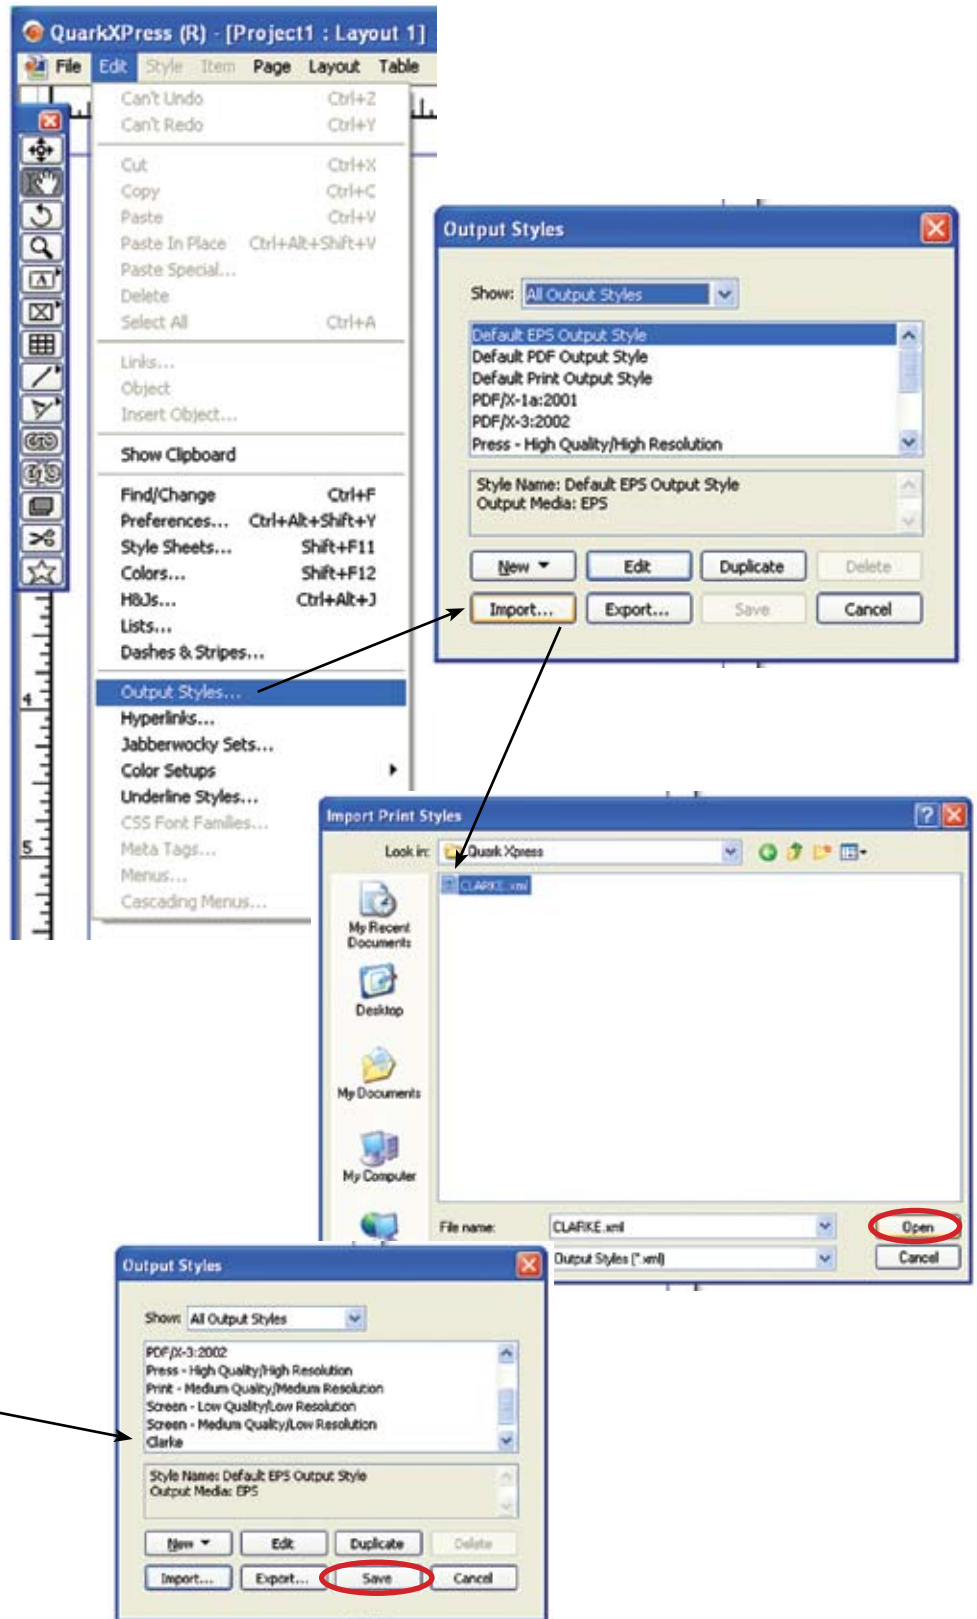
QuarkXPress (R) - [Project1 : Layout 1]

File Edit Style Item Page Layout Table

Can't Undo Ctrl+Z
Can't Redo Ctrl+Y
Cut Ctrl+X
Copy Ctrl+C
Paste Ctrl+V
Paste In Place Ctrl+Alt+Shift+V
Paste Special...
Delete
Select All Ctrl+A
Links...
Object
Insert Object...
Show Clipboard
Find/Change Ctrl+F
Preferences... Ctrl+Alt+Shift+Y
Style Sheets... Shift+F11
Colors... Shift+F12
H&Js... Ctrl+Alt+J
Lists...
Dashes & Stripes...
Output Styles...
Hyperlinks...
Jabberwocky Sets...
Color Setups
Underline Styles...
CSS Font Families...
Meta Tags...
Menus...
Cascading Menus...

4
5

Output Styles

Show: All Output Styles

Default EPS Output Style
Default PDF Output Style
Default Print Output Style
PDF/X-1a:2001
PDF/X-3:2002
Press - High Quality/High Resolution

Style Name: Default EPS Output Style
Output Media: EPS

New Edit Duplicate Delete
Import... Export... Save Cancel

Import Print Styles

Look in: Quark Xpress

CLARKE.xml

My Recent Documents
Desktop
My Documents
My Computer

File name: CLARKE.xml
Output Styles (*.xml)

Open
Cancel

Output Styles

Show: All Output Styles

PDF/X-3:2002
Press - High Quality/High Resolution
Print - Medium Quality/Medium Resolution
Screen - Low Quality/Low Resolution
Screen - Medium Quality/Low Resolution
Clarke

Style Name: Default EPS Output Style
Output Media: EPS

New Edit Duplicate Delete
Import... Export... Save Cancel